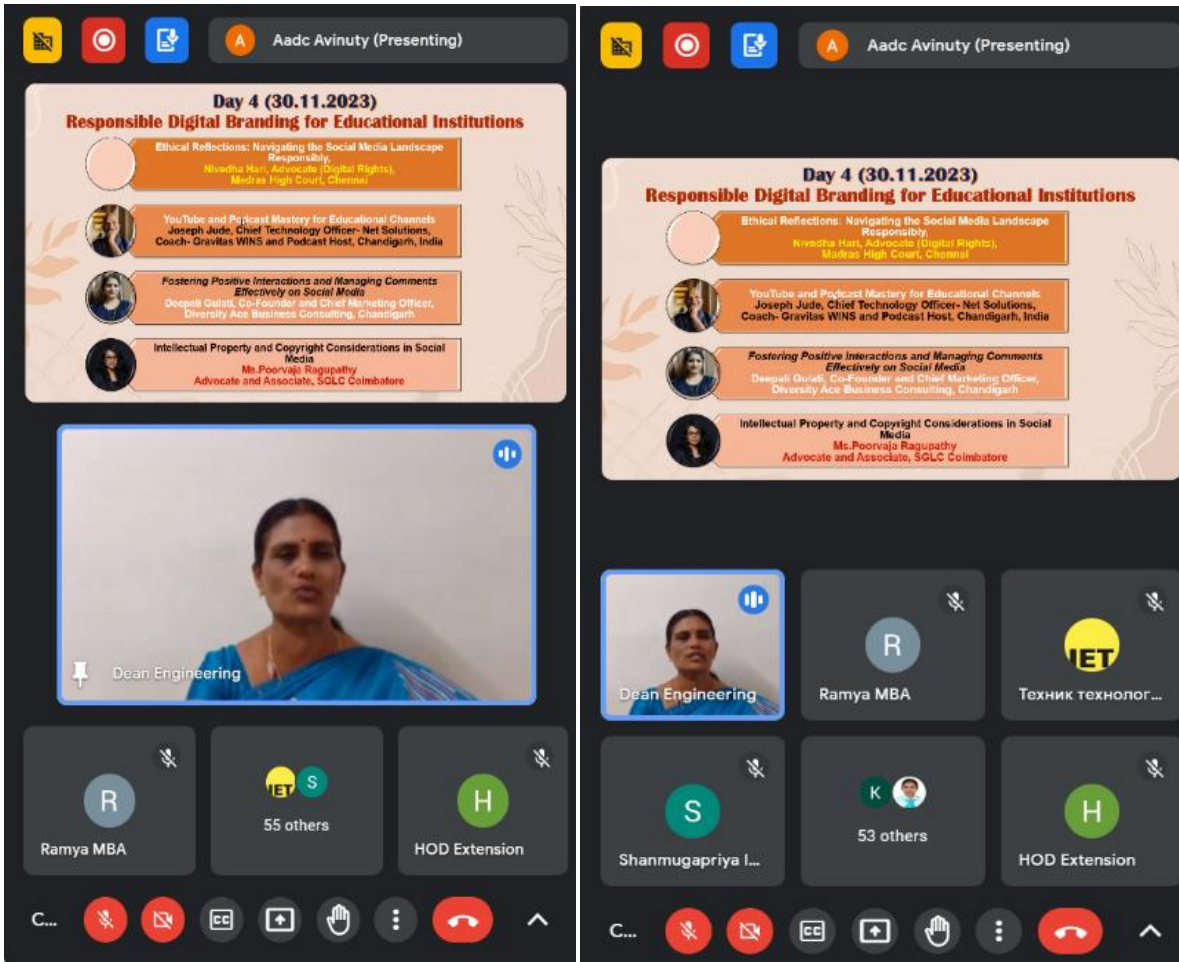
A Aadc Avinuty (Presenting)

Day 4 (30.11.2023)
Responsible Digital Branding for Educational Institutions

Ethical Reflections: Navigating the Social Media Landscape Responsibly,
Nivedha Hari, Advocate (Digital Rights),
Madras High Court, Chennai

YouTube and Podcast Mastery for Educational Channels
Joseph Jude, Chief Technology Officer- Net Solutions,
Coach- Gravitas WINS and Podcast Host, Chandigarh, India

Fostering Positive Interactions and Managing Comments Effectively on Social Media
Deepali Gulati, Co-Founder and Chief Marketing Officer,
Diversity Ace Business Consulting, Chandigarh

Intellectual Property and Copyright Considerations in Social Media
Ms.Poorvaja Ragupathy
Advocate and Associate, SGLC Coimbatore

Dean Engineering

R
Ramya MBA

IET S
55 others

H
HOD Extension

C...

A Aadc Avinuty (Presenting)

Day 4 (30.11.2023)
Responsible Digital Branding for Educational Institutions

Ethical Reflections: Navigating the Social Media Landscape Responsibly,
Nivedha Hari, Advocate (Digital Rights),
Madras High Court, Chennai

YouTube and Podcast Mastery for Educational Channels
Joseph Jude, Chief Technology Officer- Net Solutions,
Coach- Gravitas WINS and Podcast Host, Chandigarh, India

Fostering Positive Interactions and Managing Comments Effectively on Social Media
Deepali Gulati, Co-Founder and Chief Marketing Officer,
Diversity Ace Business Consulting, Chandigarh

Intellectual Property and Copyright Considerations in Social Media
Ms.Poorvaja Ragupathy
Advocate and Associate, SGLC Coimbatore

Dean Engineering

R
Ramya MBA

IET
Техник технолог...

S
Shanmugapriya I...

K
53 others

H
HOD Extension

C...